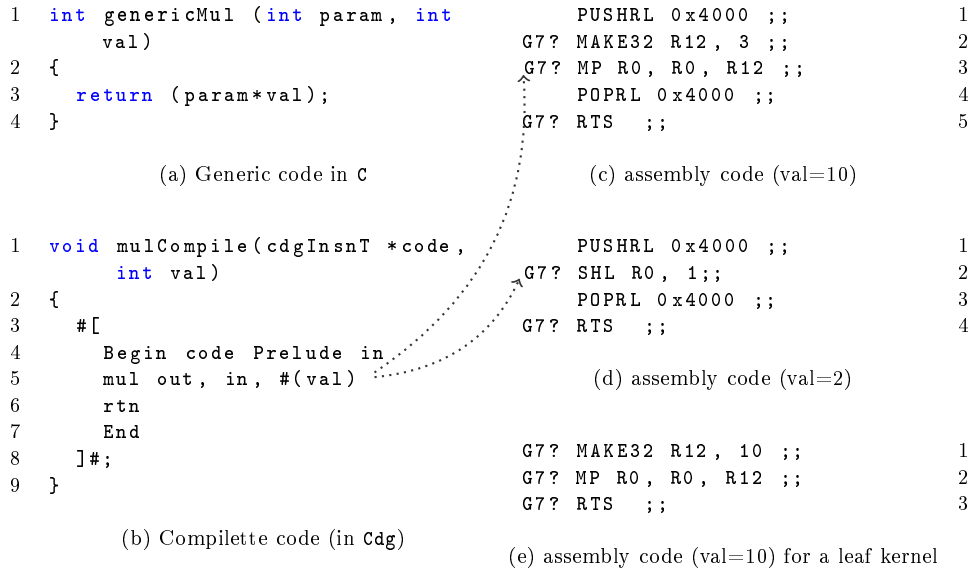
1 int genericMul (int param, int val)
2 {
3 return (param*val);
4 }

(a) Generic code in C

1 void mulCompile(cdgInsnT *code, int val)
2 {
3 #[
4 Begin code Prelude in
5 mul out, in, #(val)
6 rtn
7 End
8 ]#;
9 }

(b) Compilette code (in Cdg)

PUSHRL 0x4000 ;; 1
G7? MAKE32 R12, 3 ;; 2
G7? MP R0, R0, R12 ;; 3
POPRL 0x4000 ;; 4
G7? RTS ;; 5

(c) assembly code (val=10)

PUSHRL 0x4000 ;; 1
G7? SHL R0, 1;; 2
POPRL 0x4000 ;; 3
G7? RTS ;; 4

(d) assembly code (val=2)

G7? MAKE32 R12, 10 ;; 1
G7? MP R0, R0, R12 ;; 2
G7? RTS ;; 3

(e) assembly code (val=10) for a leaf kernel